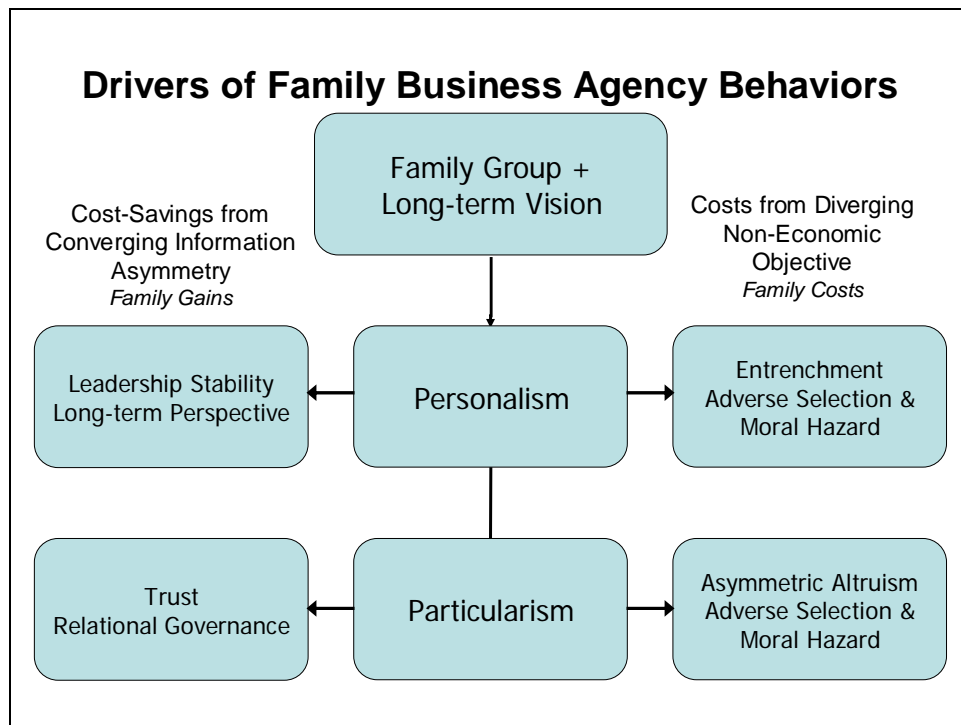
Drivers of Family Business Agency Behaviors

Family Group + Long-term Vision

Cost-Savings from Converging Information Asymmetry
*Family Gains*

Costs from Diverging Non-Economic Objective
*Family Costs*

Leadership Stability
Long-term Perspective

Personalism

Entrenchment
Adverse Selection & Moral Hazard

Trust
Relational Governance

Particularism

Asymmetric Altruism
Adverse Selection & Moral Hazard